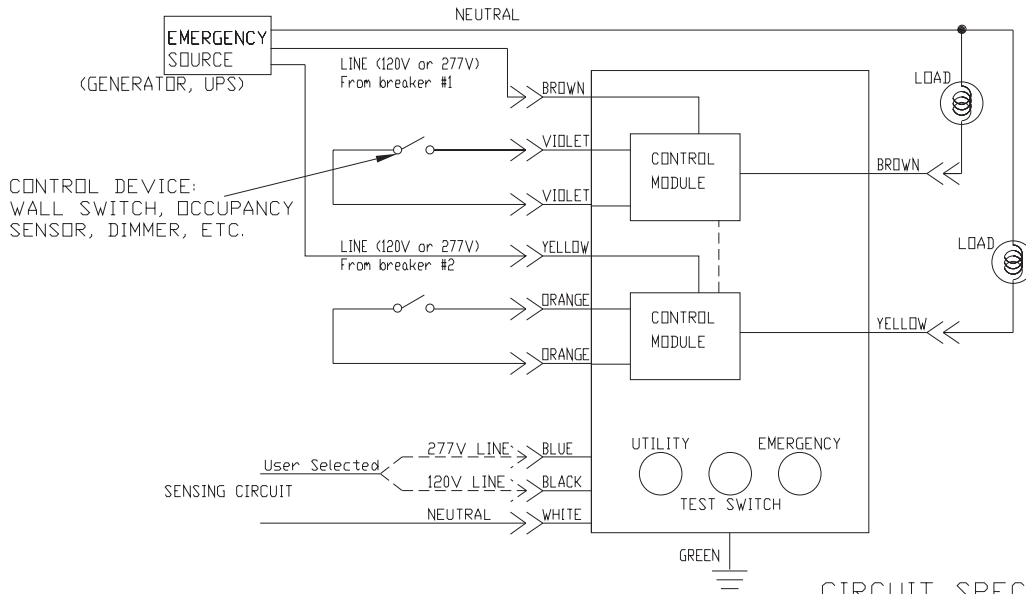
NEUTRAL

EMERGENCY SOURCE
(GENERATOR, UPS)

LINE (120V or 277V)
From breaker #1

BROWN

VIOLET

VIOLET

CONTROL MODULE

LOAD

BROWN

CONTROL DEVICE:
WALL SWITCH, OCCUPANCY SENSOR, DIMMER, ETC.

LINE (120V or 277V)
From breaker #2

YELLOW

LOAD

ORANGE

ORANGE

CONTROL MODULE

YELLOW

User Selected

SENSING CIRCUIT

277V LINE

BLUE

120V LINE

BLACK

NEUTRAL

WHITE

UTILITY

EMERGENCY

TEST SWITCH

GREEN

CIRCUIT SPEC